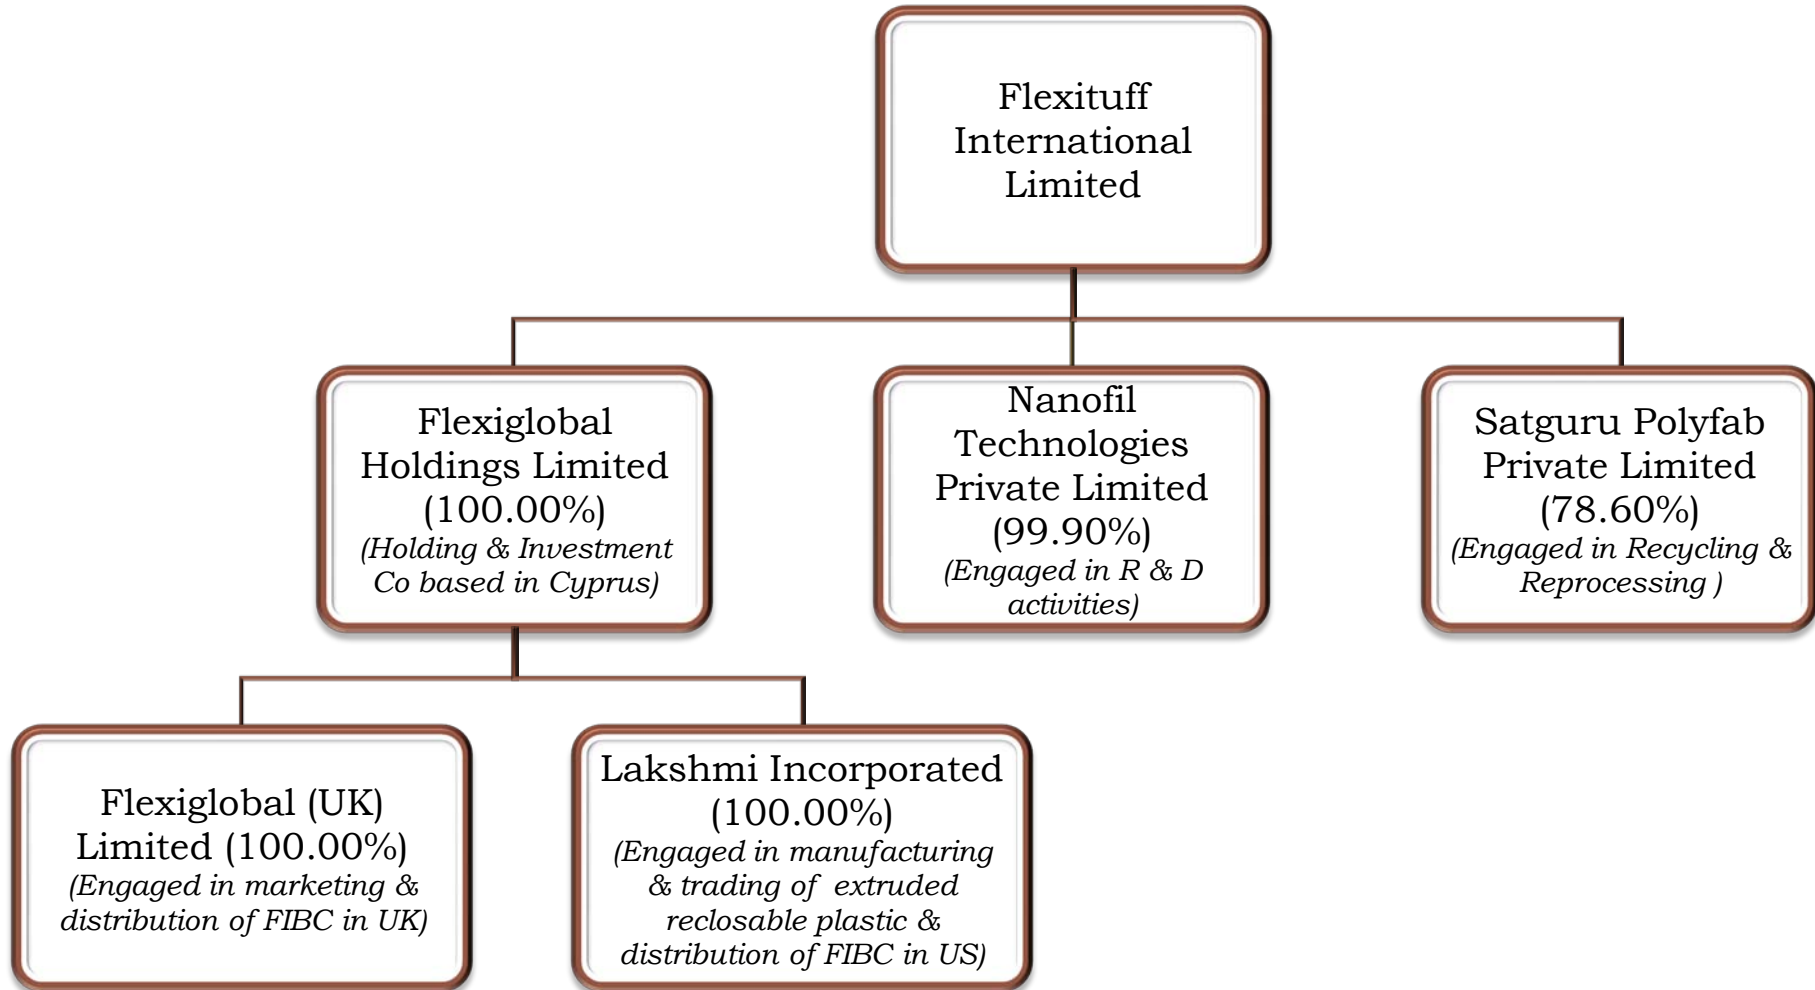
Flexituff International Limited

Flexiglobal Holdings Limited (100.00%)
(Holding & Investment Co based in Cyprus)

Nanofil Technologies Private Limited (99.90%)
(Engaged in R & D activities)

Satguru Polyfab Private Limited (78.60%)
(Engaged in Recycling & Reprocessing )

Flexiglobal (UK) Limited (100.00%)
(Engaged in marketing & distribution of FIBC in UK)

Lakshmi Incorporated (100.00%)
(Engaged in manufacturing & trading of extruded reclosable plastic & distribution of FIBC in US)